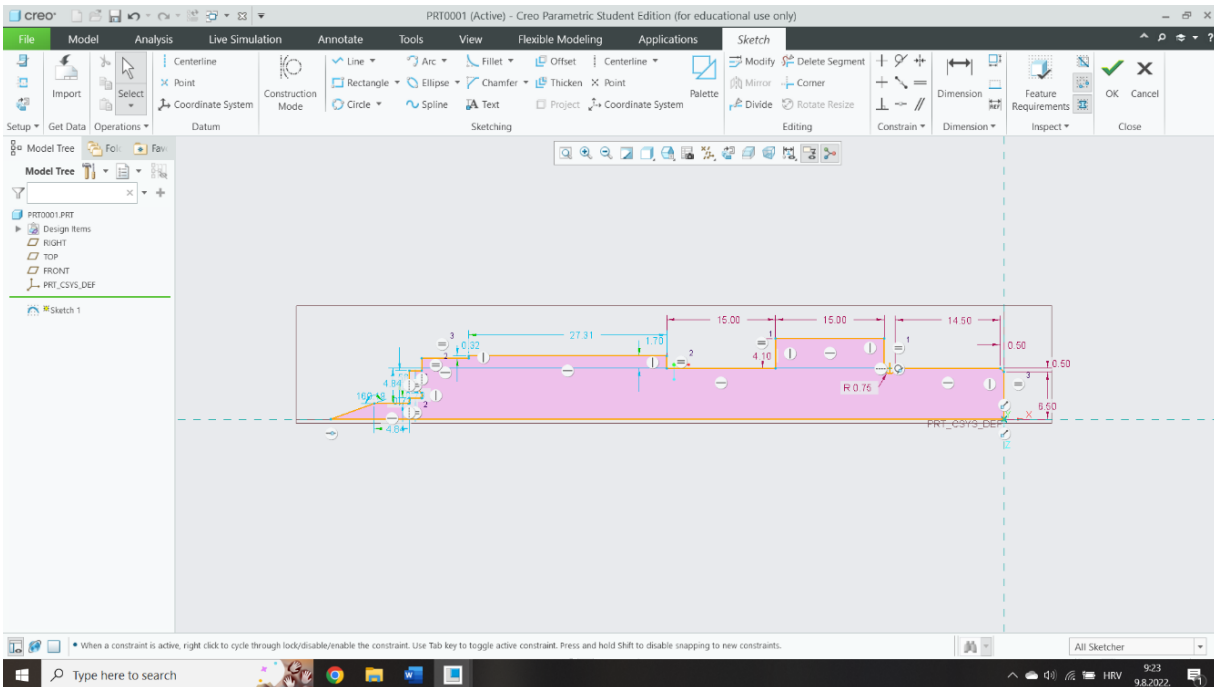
creo PRT0001 (Active) - Creo Parametric Student Edition (for educational use only)

File Model Analysis Live Simulation Annotate Tools View Flexible Modeling Applications Sketch

Import Select Centerline Point Coordinate System Construction Mode Line Arc Fillet Offset Centerline Rectangle Ellipse Chamfer Thicken Point Circle Spline Text Project Coordinate System Palette Modify Delete Segment Mirror Corner Divide Rotate Resize Dimension Feature Requirements OK Cancel

Setup Get Data Operations Datum Sketching Editing Constrain Dimension Inspect Close

Model Tree Fol Fav
Model Tree

PRT0001.PRT
Design Items
RIGHT
TOP
FRONT
PRT_CSYS_DEF
Sketch 1

27.31
0.32
1.70
15.00
15.00
14.50
0.50
0.50
4.10
R 0.75
4.84
160.48
4.6
8.60
PRT_CSYS_DEF

• When a constraint is active, right click to cycle through lock/disable/enable the constraint. Use Tab key to toggle active constraint. Press and hold Shift to disable snapping to new constraints.

All Sketcher

Type here to search
HRV 9:23 9.8.2022.